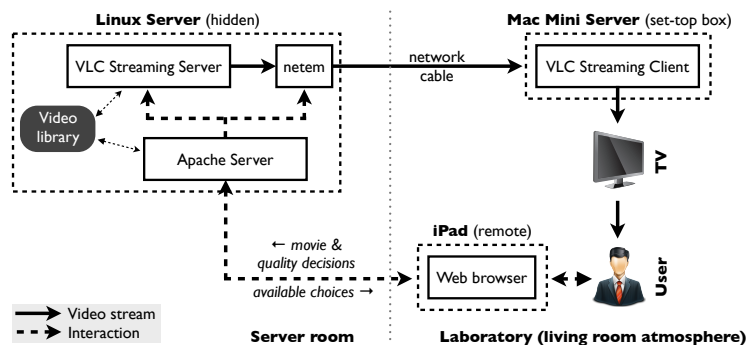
**Linux Server** (hidden)

VLC Streaming Server

netem

Video library

Apache Server

network cable

**Mac Mini Server** (set-top box)

VLC Streaming Client

TV

← movie & quality decisions

available choices →

**iPad** (remote)

Web browser

User

Video stream

Interaction

**Server room**

**Laboratory (living room atmosphere)**